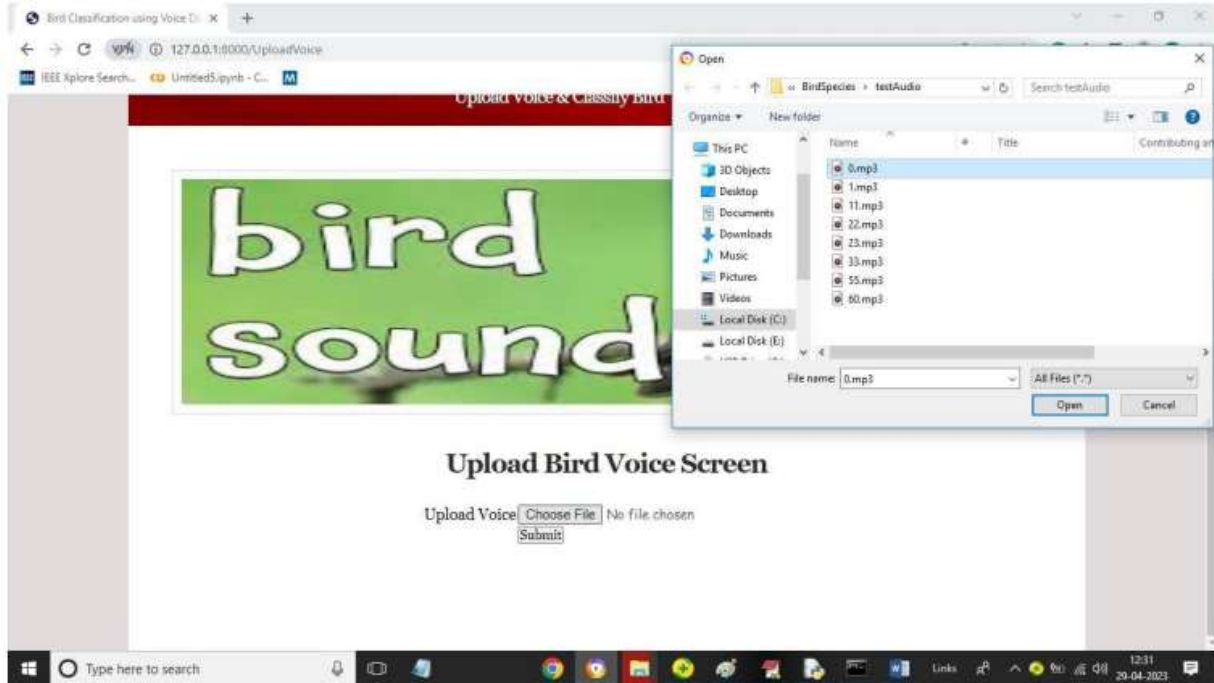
Bird Classification using Voice D ×

VPN 127.0.0.1:8000/UploadVoice

IEEE Xplore Search... Untitled5.ipynb - C...

Upload Voice & Classify Bird

bird sound

Open

« BirdSpecies › testAudio

Search testAudio

Organize ▾ New folder

This PC
3D Objects
Desktop
Documents
Downloads
Music
Pictures
Videos
Local Disk (C:)
Local Disk (E:)

| Name | # | Title | Contributing ar |
|---|---|---|---|
| 0.mp3 | | | |
| 1.mp3 | | | |
| 11.mp3 | | | |
| 22.mp3 | | | |
| 23.mp3 | | | |
| 33.mp3 | | | |
| 55.mp3 | | | |
| 60.mp3 | | | |

File name: 0.mp3

All Files (*.*)

Open Cancel

Upload Bird Voice Screen

Upload Voice Choose File No file chosen

Submit

Type here to search

Links

12:31
29-04-2023